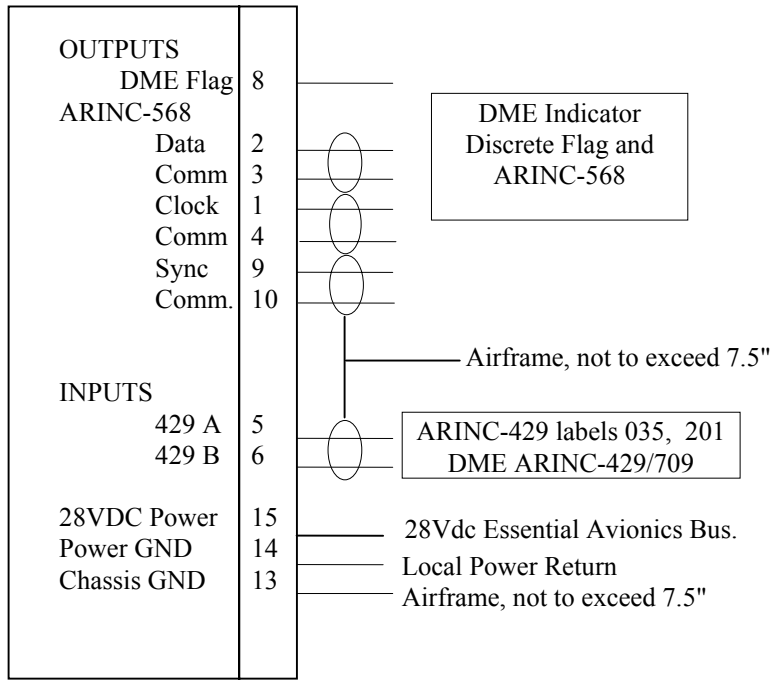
OUTPUTS
DME Flag 8
ARINC-568
Data 2
Comm 3
Clock 1
Comm 4
Sync 9
Comm. 10

DME Indicator Discrete Flag and ARINC-568

Airframe, not to exceed 7.5"

INPUTS
429 A 5
429 B 6

ARINC-429 labels 035, 201
DME ARINC-429/709

28VDC Power 15
Power GND 14
Chassis GND 13

28Vdc Essential Avionics Bus.
Local Power Return
Airframe, not to exceed 7.5"